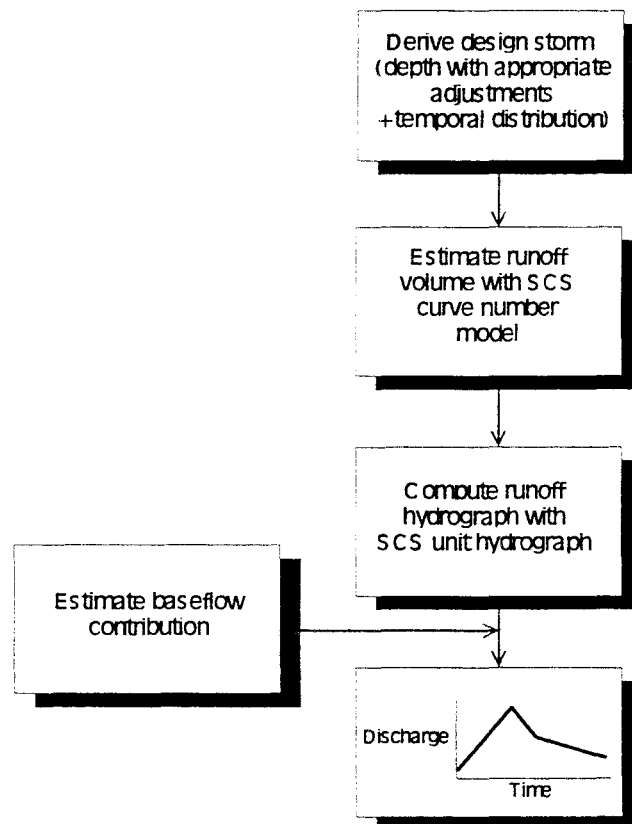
Derive design storm (depth with appropriate adjustments +temporal distribution)

Estimate runoff volume with SCS curve number model

Compute runoff hydrograph with SCS unit hydrograph

Estimate baseflow contribution

Discharge

Time